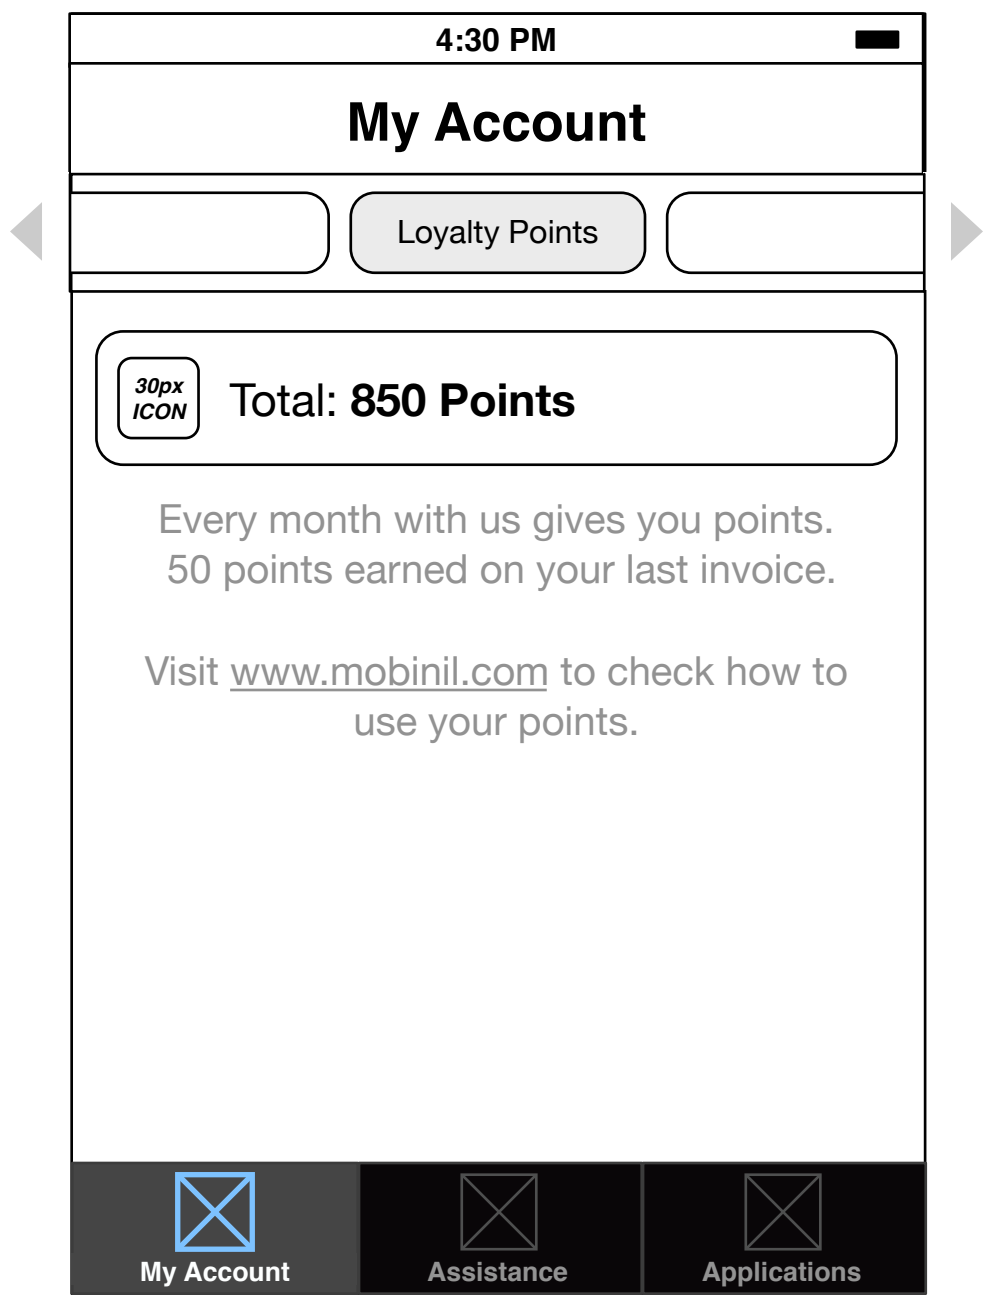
4:30 PM

My Account

Loyalty Points

30px ICON

Total: **850 Points**

Every month with us gives you points. 50 points earned on your last invoice.

Visit www.mobinil.com to check how to use your points.

My Account

Assistance

Applications